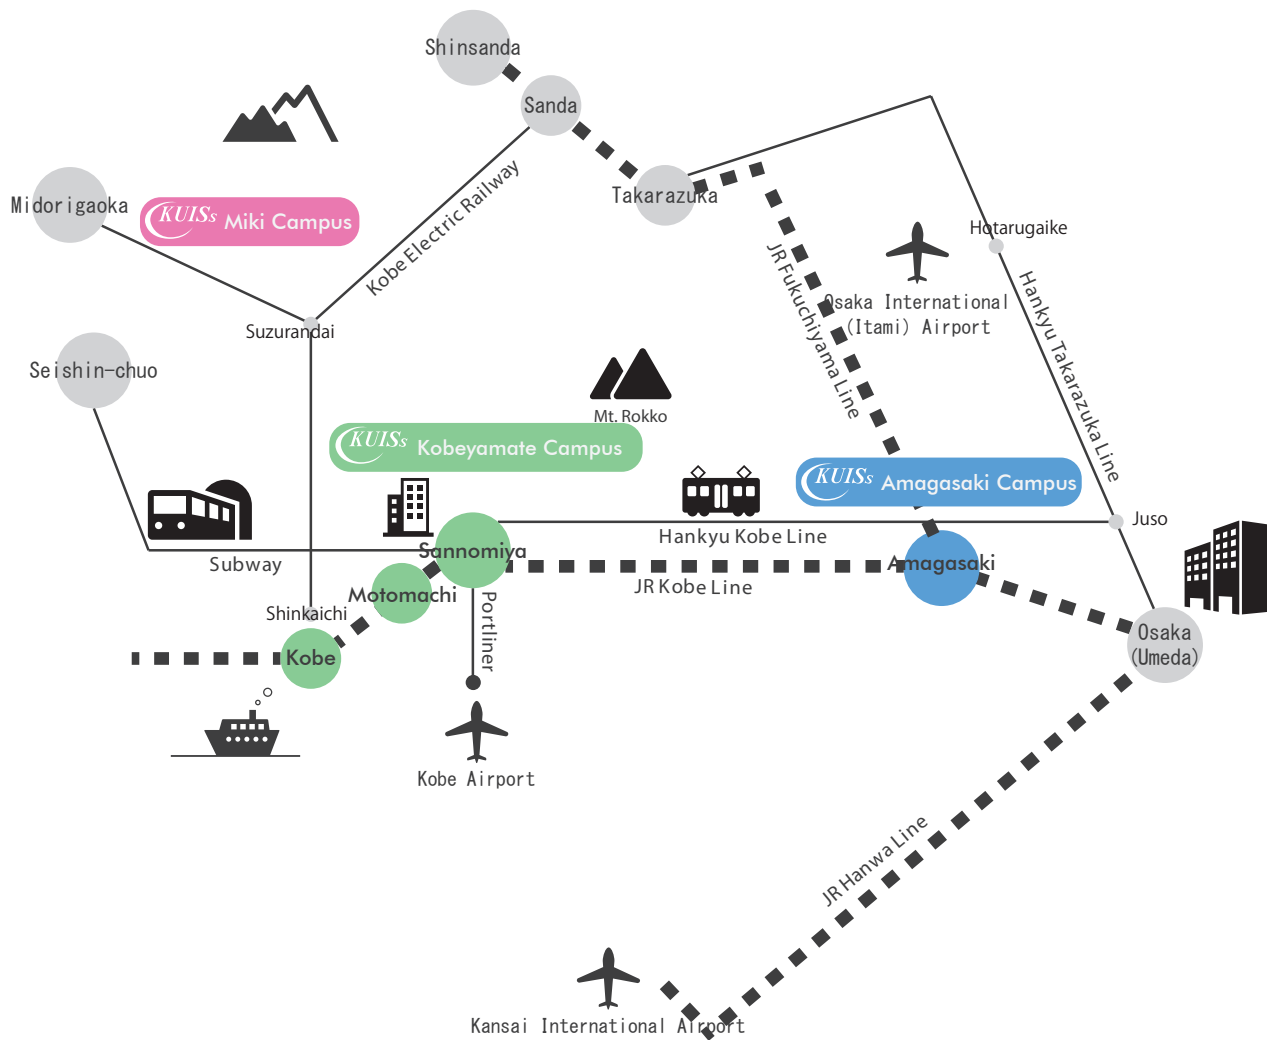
Shinsanda
Sanda
Takarazuka
Midorigaoka
KUISs Miki Campus
Kobe Electric Railway
Suzurandai
JR Fukuchiyama Line
Hotarugaike
Osaka International (Itami) Airport
Hankyu Takarazuka Line
Seishin-chuo
Mt. Rokko
KUISs Kobeyamate Campus
KUISs Amagasaki Campus
Juso
Hankyu Kobe Line
Subway
Sannomiya
Amagasaki
Motomachi
JR Kobe Line
Shinkaichi
Portliner
Osaka (Umeda)
Kobe
Kobe Airport
JR Hanwa Line
Kansai International Airport